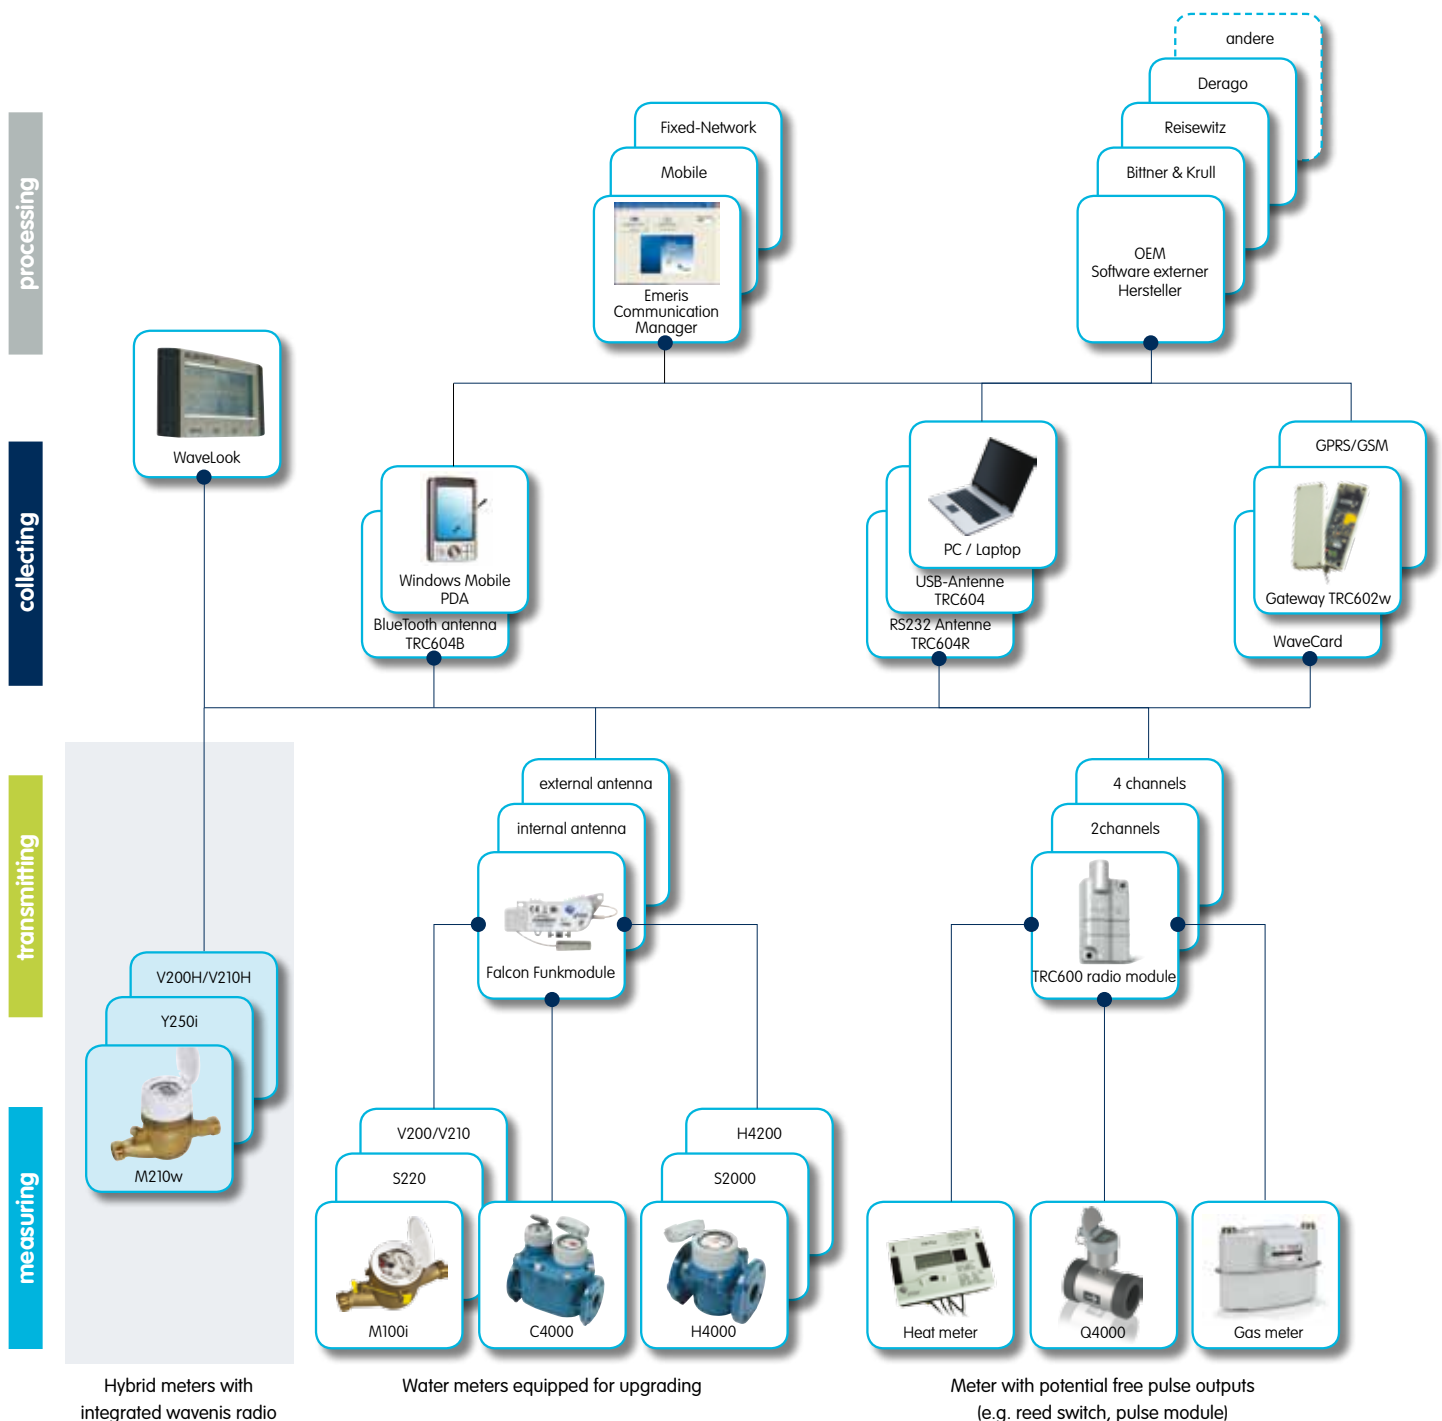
processing

collecting

transmitting

measuring

Fixed-Network

Mobile

Emeris Communication Manager

andere

Derago

Reisewitz

Bittner & Krull

OEM Software externer Hersteller

WaveLook

Windows Mobile PDA

BlueTooth antenna TRC604B

PC / Laptop

USB-Antenne TRC604

RS232 Antenne TRC604R

GPRS/GSM

Gateway TRC602w

WaveCard

external antenna

internal antenna

Falcon Funkmodule

4 channels

2channels

TRC600 radio module

V200H/V210H

Y250i

M210w

V200/V210

S220

M100i

C4000

H4200

S2000

H4000

Heat meter

Q4000

Gas meter

Hybrid meters with integrated wavenis radio

Water meters equipped for upgrading

Meter with potential free pulse outputs (e.g. reed switch, pulse module)